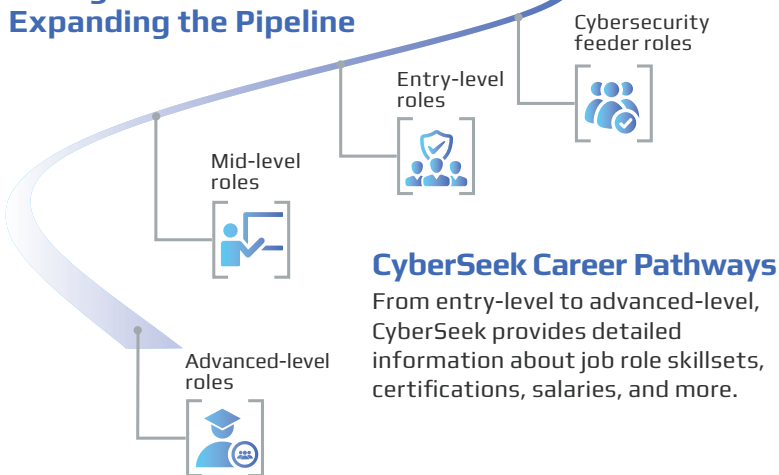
Expanding the Pipeline

Cybersecurity feeder roles

Entry-level roles

Mid-level roles

Advanced-level roles

CyberSeek Career Pathways

From entry-level to advanced-level, CyberSeek provides detailed information about job role skillsets, certifications, salaries, and more.